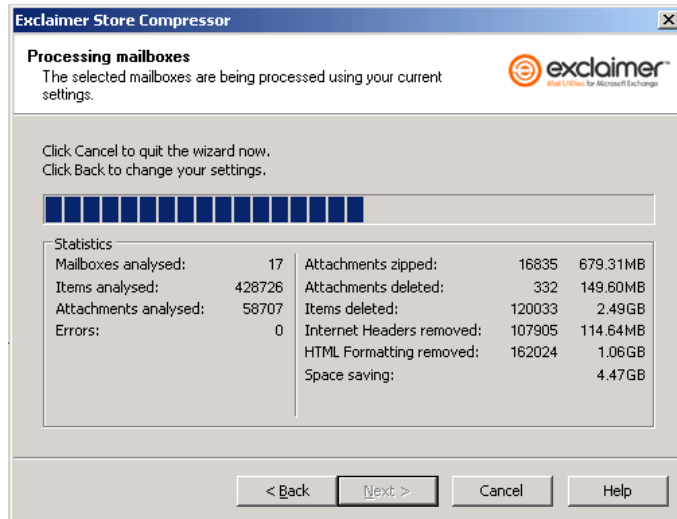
Exclaimer Store Compressor

Processing mailboxes
The selected mailboxes are being processed using your current settings.

exclaimer
Mail Utilities for Microsoft Exchange

Click Cancel to quit the wizard now.
Click Back to change your settings.

Statistics

| | |
|---|---|
| Mailboxes analysed: | 17 |
| Items analysed: | 428726 |
| Attachments analysed: | 58707 |
| Errors: | 0 |

| | | |
|---|---|---|
| Attachments zipped: | 16835 | 679.31MB |
| Attachments deleted: | 332 | 149.60MB |
| Items deleted: | 120033 | 2.49GB |
| Internet Headers removed: | 107905 | 114.64MB |
| HTML Formatting removed: | 162024 | 1.06GB |
| Space saving: | | 4.47GB |

< Back    Next >    Cancel    Help